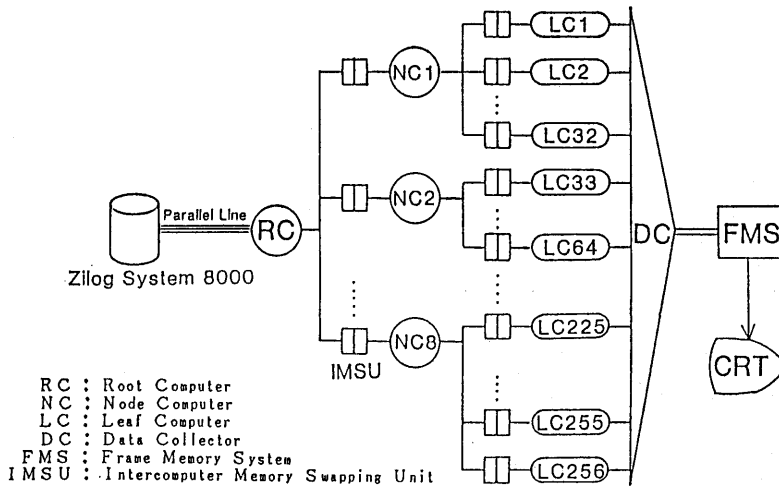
LC1
LC2
LC32
LC33
LC64
LC225
LC255
LC256
NC1
NC2
NC8
Parallel Line
RC
DC
FMS
Zilog System 8000
IMSU
CRT

RC : Root Computer
NC : Node Computer
LC : Leaf Computer
DC : Data Collector
FMS : Frame Memory System
IMSU : Intercomputer Memory Swapping Unit